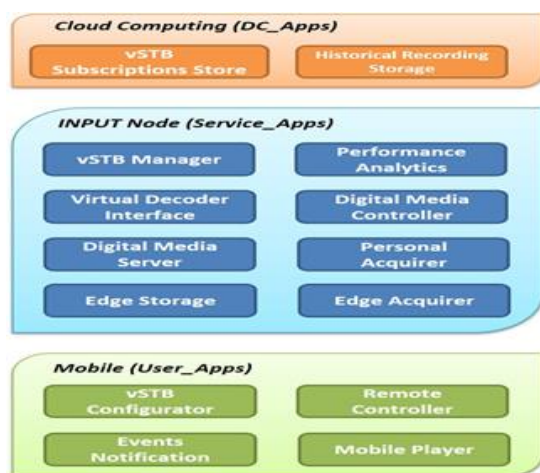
Cloud Computing (DC_Apps)

vSTB Subscriptions Store

Historical Recording Storage

INPUT Node (Service_Apps)

vSTB Manager

Performance Analytics

Virtual Decoder Interface

Digital Media Controller

Digital Media Server

Personal Acquirer

Edge Storage

Edge Acquirer

Mobile (User_Apps)

vSTB Configurator

Remote Controller

Events Notification

Mobile Player